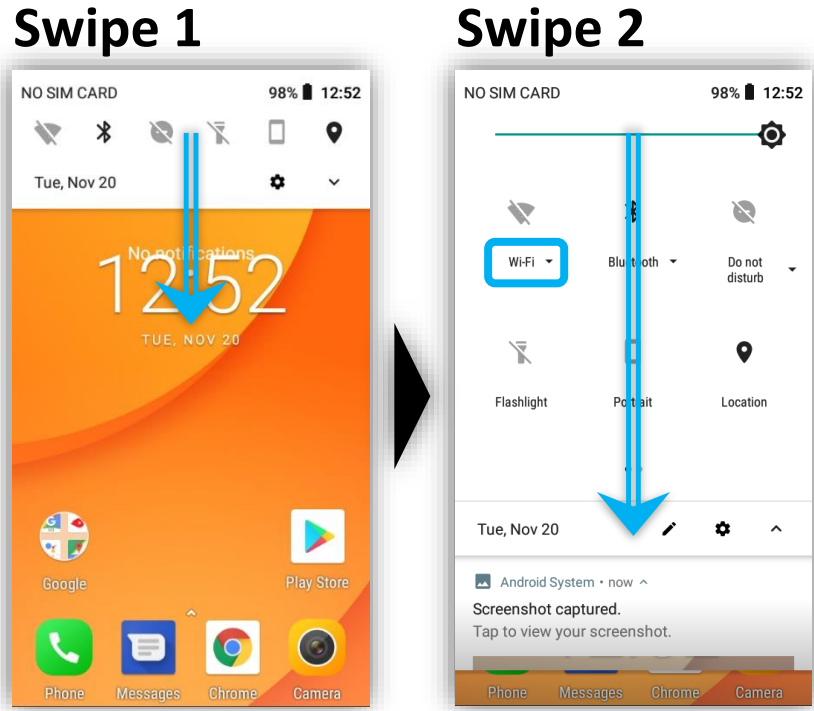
Swipe 1

NO SIM CARD 98% 12:52

Tue, Nov 20

No notifications

12:52

TUE, NOV 20

Google

Play Store

Phone Messages Chrome Camera

Swipe 2

NO SIM CARD 98% 12:52

Wi-Fi

Bluetooth

Do not disturb

Flashlight

Portrait

Location

Tue, Nov 20

Android System • now

Screenshot captured.

Tap to view your screenshot.

Phone Messages Chrome Camera